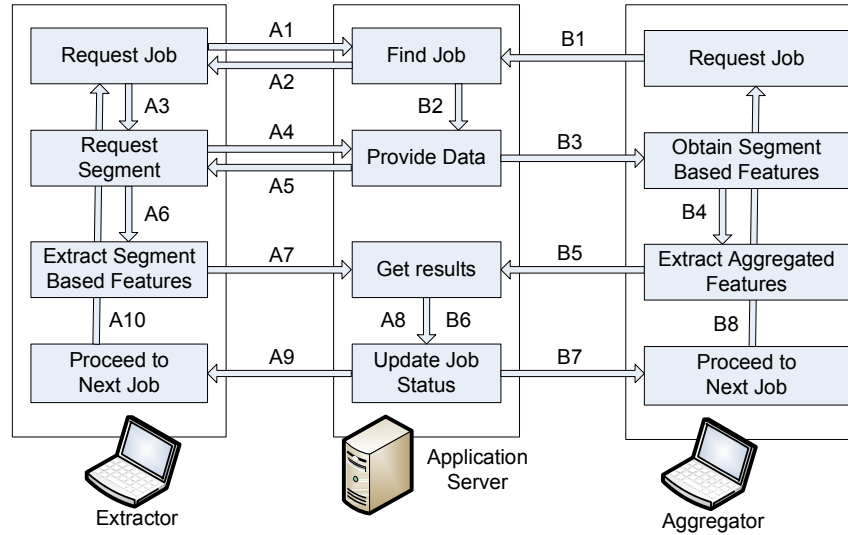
Request Job

A1

A2

Find Job

B1

Request Job

A3

B2

Request Segment

A4

A5

Provide Data

B3

Obtain Segment Based Features

A6

B4

Extract Segment Based Features

A7

Get results

B5

Extract Aggregated Features

A10

A8

B6

B8

Proceed to Next Job

A9

Update Job Status

B7

Proceed to Next Job

Extractor

Application Server

Aggregator